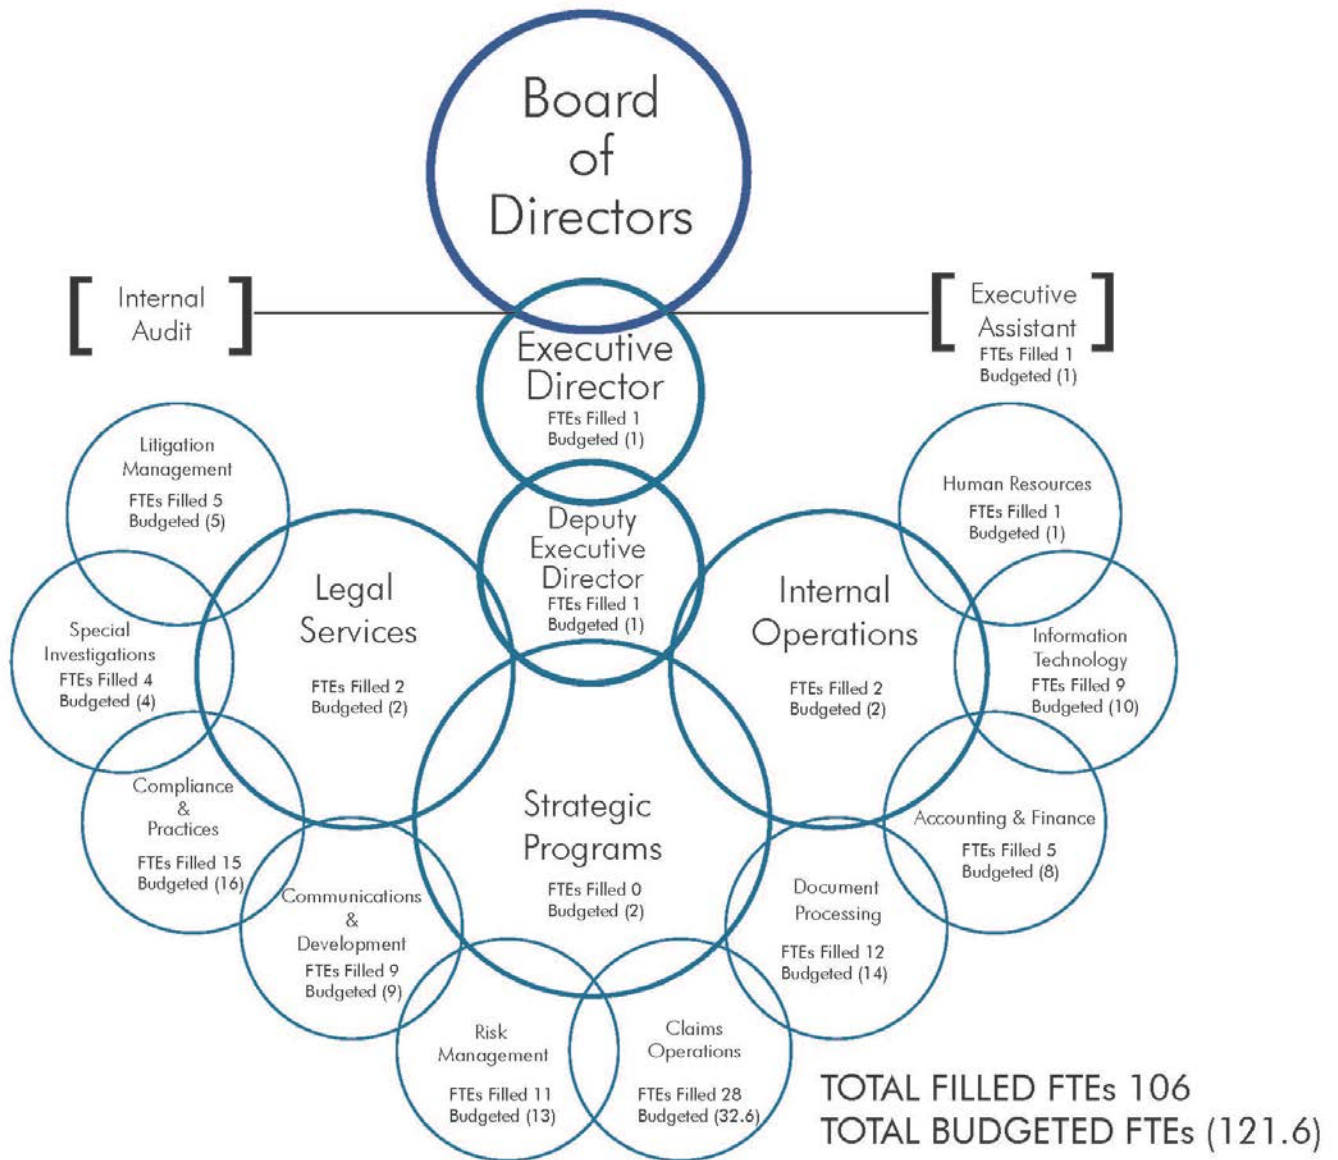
Board of Directors

Internal Audit

Executive Assistant
FTEs Filled 1
Budgeted (1)

Executive Director
FTEs Filled 1
Budgeted (1)

Litigation Management
FTEs Filled 5
Budgeted (5)

Human Resources
FTEs Filled 1
Budgeted (1)

Deputy Executive Director
FTEs Filled 1
Budgeted (1)

Legal Services
FTEs Filled 2
Budgeted (2)

Internal Operations
FTEs Filled 2
Budgeted (2)

Special Investigations
FTEs Filled 4
Budgeted (4)

Information Technology
FTEs Filled 9
Budgeted (10)

Compliance & Practices
FTEs Filled 15
Budgeted (16)

Strategic Programs
FTEs Filled 0
Budgeted (2)

Accounting & Finance
FTEs Filled 5
Budgeted (8)

Communications & Development
FTEs Filled 9
Budgeted (9)

Document Processing
FTEs Filled 12
Budgeted (14)

Risk Management
FTEs Filled 11
Budgeted (13)

Claims Operations
FTEs Filled 28
Budgeted (32.6)

TOTAL FILLED FTEs 106
TOTAL BUDGETED FTEs (121.6)